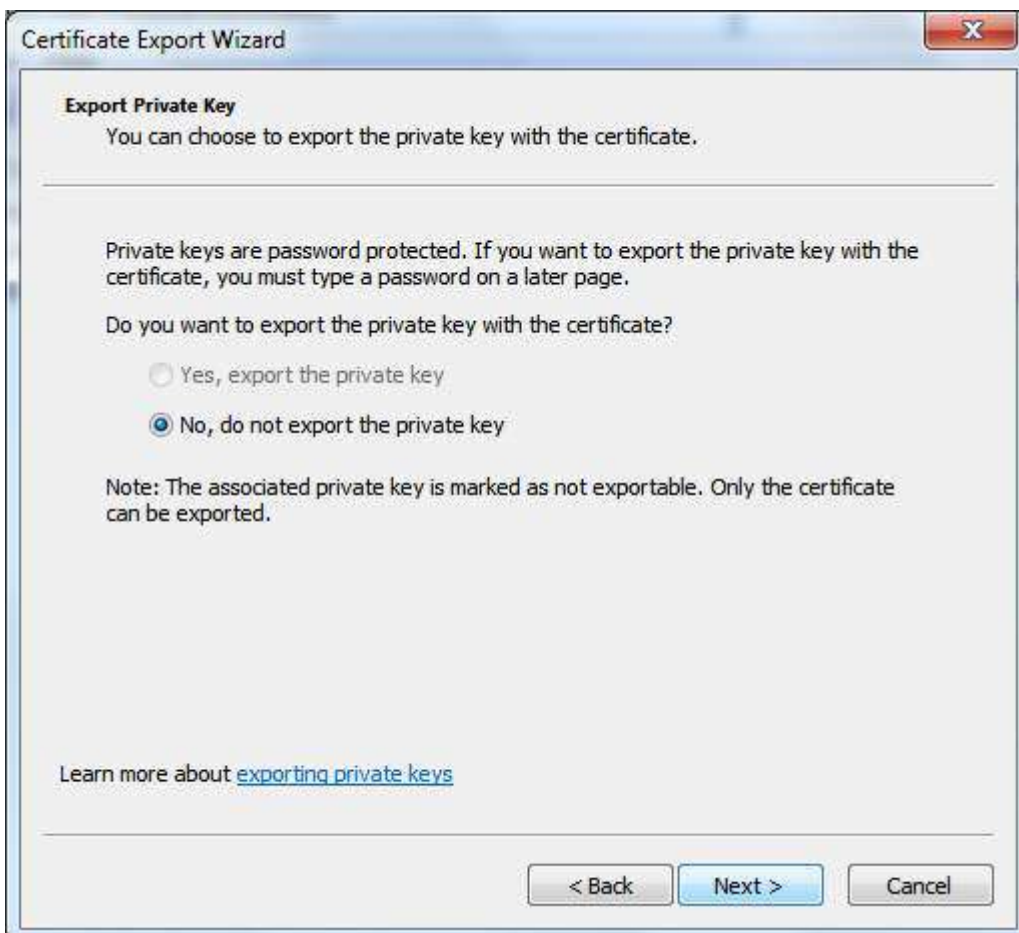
Certificate Export Wizard

Export Private Key
You can choose to export the private key with the certificate.

Private keys are password protected. If you want to export the private key with the certificate, you must type a password on a later page.

Do you want to export the private key with the certificate?

Yes, export the private key

No, do not export the private key

Note: The associated private key is marked as not exportable. Only the certificate can be exported.

Learn more about exporting private keys

< Back
Next >
Cancel